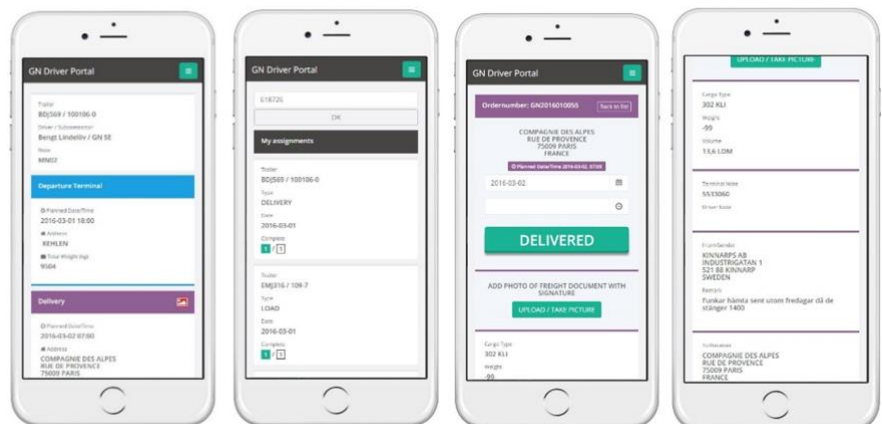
GN Driver Portal

Trailer
BDJ569 / 100106-0
Driver / Subcontractor
Bengt Lindeliv / GN SE
Note
MN02

Departure Terminal

Planned Date/Time
2016-03-01 18:00
Address
KEHLEN
Total Weight (kg)
9504

Delivery

Planned Date/Time
2016-03-02 07:00
Address
COMPAGNIE DES ALPES
RUE DE PROVENCE
75009 PARIS

GN Driver Portal

618726
OK

My assignments

Trailer
BDJ569 / 100106-0
Type
DELIVERY
Date
2016-03-01
Complete
1 / 1

Trailer
EMJ316 / 109-7
Type
LOAD
Date
2016-03-01
Complete
1 / 1

GN Driver Portal

Ordernumber: GN2016010055
Back to list

COMPAGNIE DES ALPES
RUE DE PROVENCE
75009 PARIS
FRANCE

Planned Date/Time: 2016-03-02, 07:00

2016-03-02

DELIVERED

ADD PHOTO OF FREIGHT DOCUMENT WITH SIGNATURE
UPLOAD / TAKE PICTURE

Cargo Type
302 KLI
Weight
-99

UPLOAD / TAKE PICTURE

Cargo Type
302 KLI
Weight
-99
Volume
13,6 LDM

Terminal Note
5533060
Driver Note

From Sender
KINNARPS AB
INDUSTRIGATAN 1
521 88 KINNARP
SWEDEN
Remark
Funkar hämta sent utom fredagar då de stänger 1400

To Receiver
COMPAGNIE DES ALPES
RUE DE PROVENCE
75009 PARIS
FRANCE